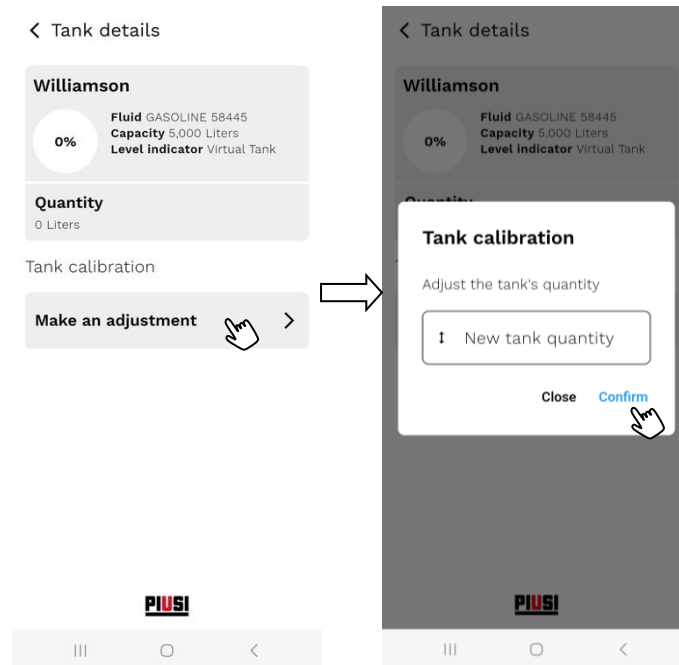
< Tank details

Williamson

0%

Fluid GASOLINE 58445
Capacity 5,000 Liters
Level indicator Virtual Tank

Quantity
0 Liters

Tank calibration

Make an adjustment >

PIUSI

< Tank details

Williamson

0%

Fluid GASOLINE 58445
Capacity 5,000 Liters
Level indicator Virtual Tank

Tank calibration

Adjust the tank's quantity

↕ New tank quantity

Close Confirm

PIUSI